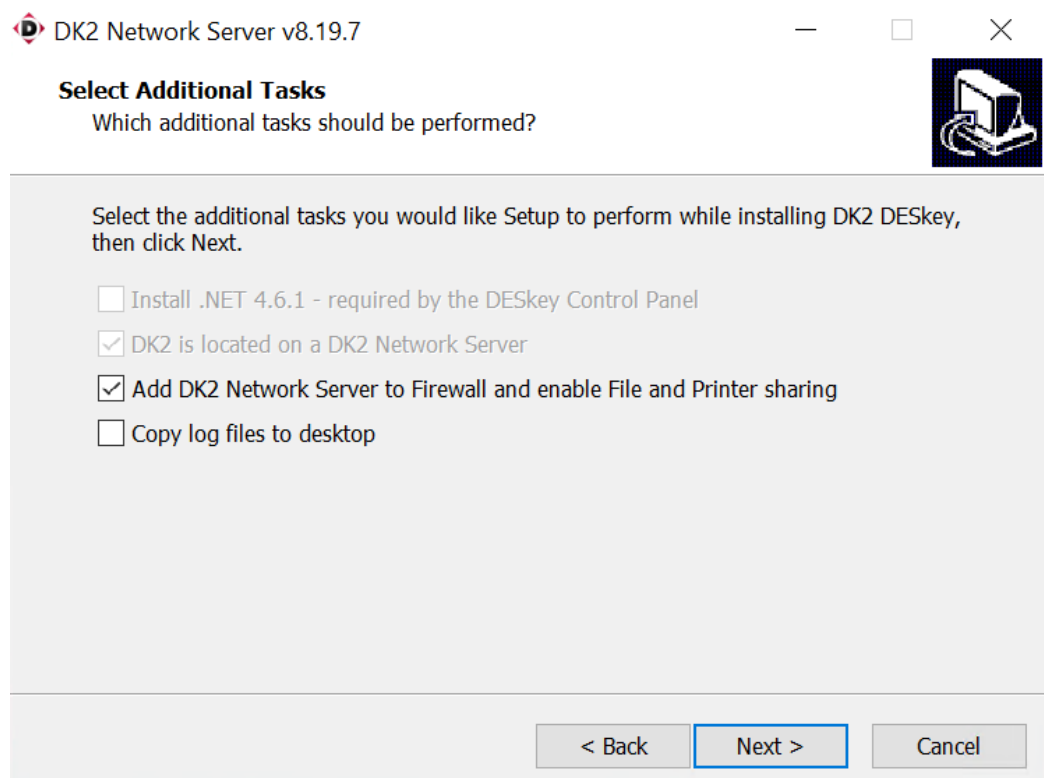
DK2 Network Server v8.19.7

Select Additional Tasks
Which additional tasks should be performed?

Select the additional tasks you would like Setup to perform while installing DK2 DESkey, then click Next.

Install .NET 4.6.1 - required by the DESkey Control Panel
DK2 is located on a DK2 Network Server
Add DK2 Network Server to Firewall and enable File and Printer sharing
Copy log files to desktop

< Back
Next >
Cancel